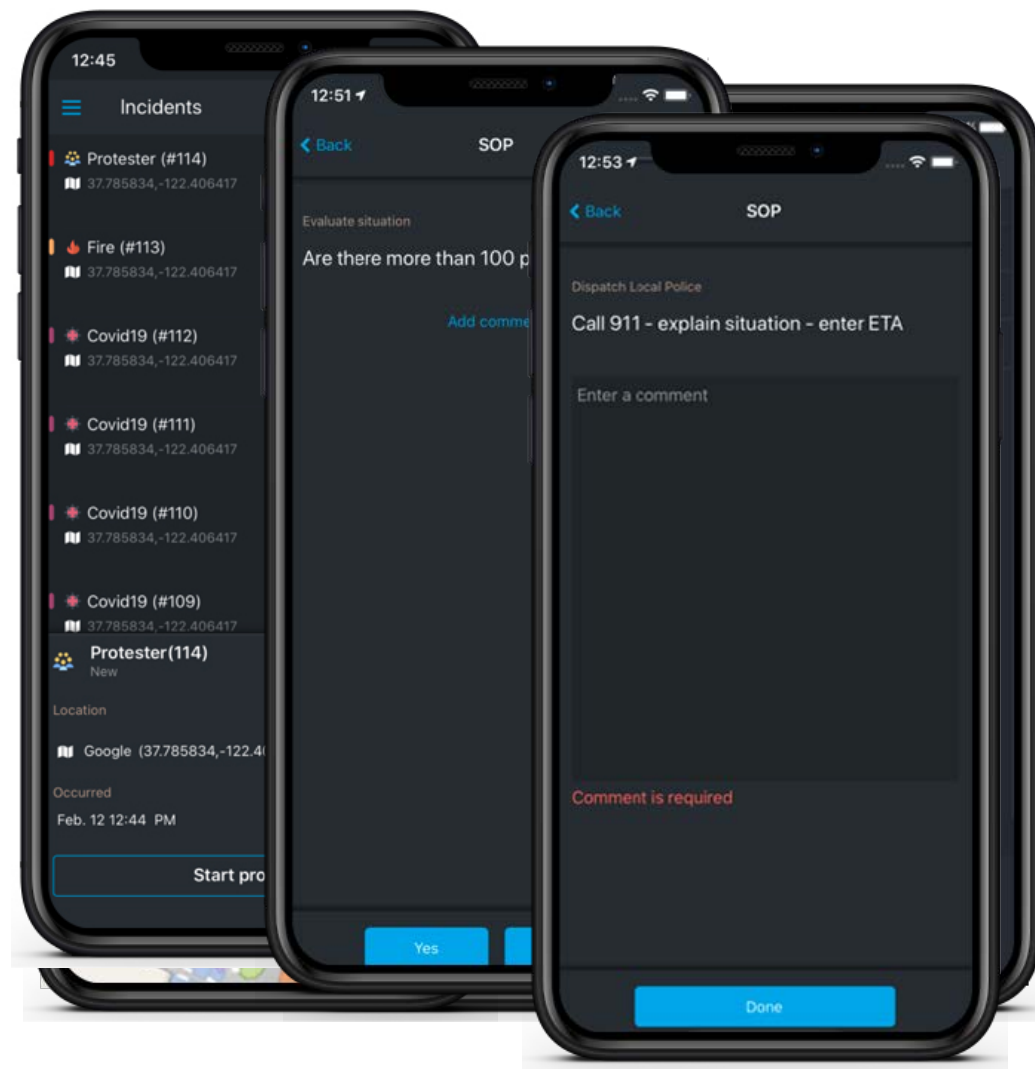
12:45

Incidents

Protester (#114)
37.785834,-122.406417

Fire (#113)
37.785834,-122.406417

Covid19 (#112)
37.785834,-122.406417

Covid19 (#111)
37.785834,-122.406417

Covid19 (#110)
37.785834,-122.406417

Covid19 (#109)
37.785834,-122.406417

Protester(114)
New

Location

Google (37.785834,-122.4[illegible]

Occurred

Feb. 12 12:44 PM

Start pro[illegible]

12:51

Back SOP

Evaluate situation

Are there more than 100 p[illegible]

Add comme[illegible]

Yes

12:53

Back SOP

Dispatch Local Police

Call 911 - explain situation - enter ETA

Enter a comment

Comment is required

Done